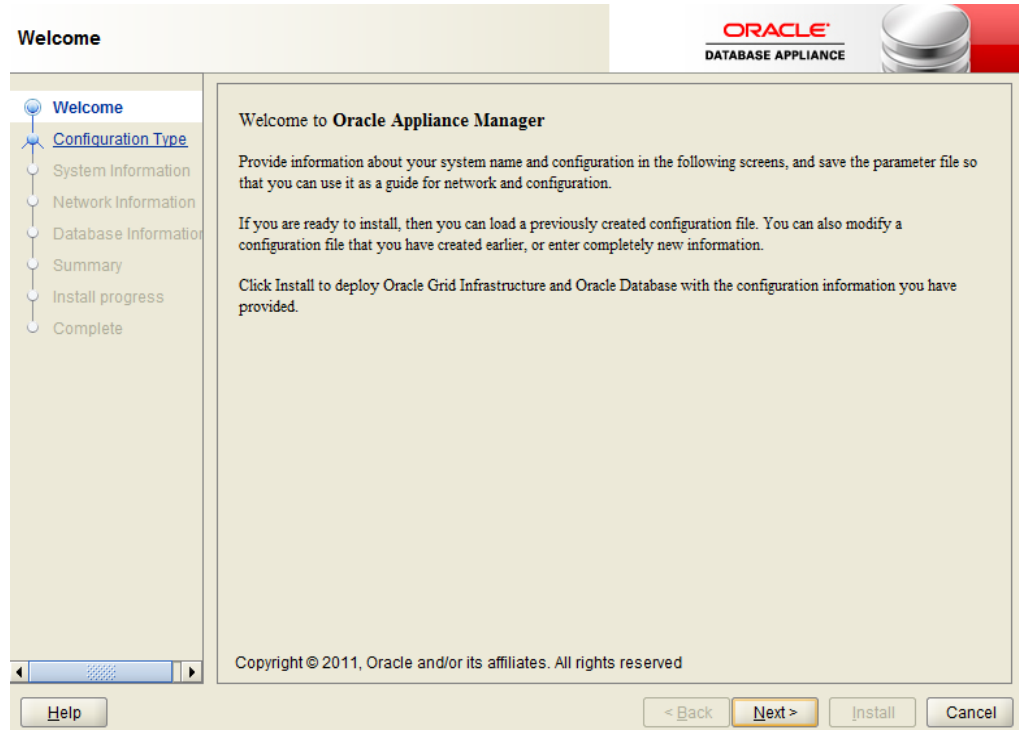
Welcome

ORACLE
DATABASE APPLIANCE

Welcome
Configuration Type
System Information
Network Information
Database Informatio
Summary
Install progress
Complete

Welcome to **Oracle Appliance Manager**

Provide information about your system name and configuration in the following screens, and save the parameter file so that you can use it as a guide for network and configuration.

If you are ready to install, then you can load a previously created configuration file. You can also modify a configuration file that you have created earlier, or enter completely new information.

Click Install to deploy Oracle Grid Infrastructure and Oracle Database with the configuration information you have provided.

Copyright © 2011, Oracle and/or its affiliates. All rights reserved

Help

< Back

Next >

Install

Cancel